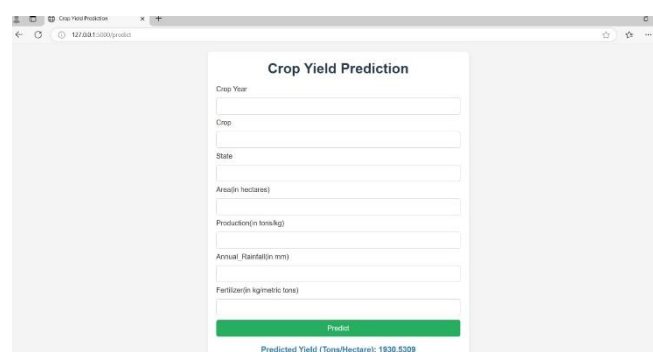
Crop Yield Prediction
127.0.0.1:5000/predict

Crop Yield Prediction

Crop Year

Crop

State

Area(in hectares)

Production(in tons/kg)

Annual_Rainfall(in mm)

Fertilizer(in kg/metric tons)

Predict

Predicted Yield (Tons/Hectare): 1930.5309